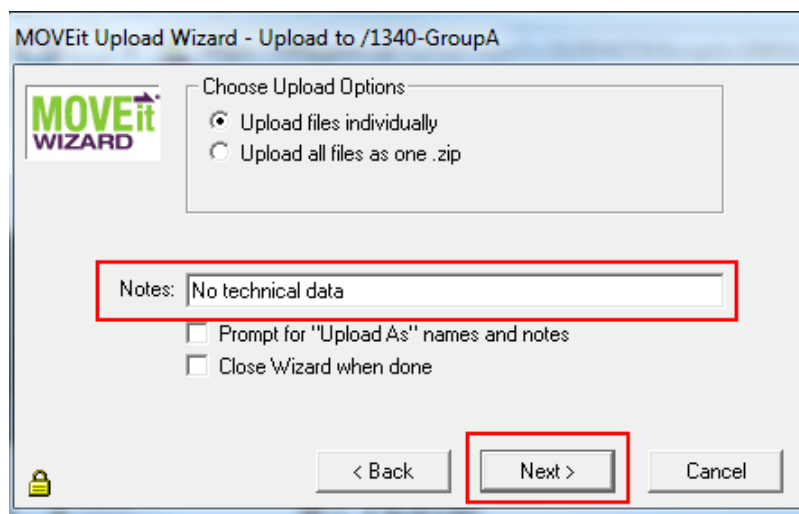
MOVEit Upload Wizard - Upload to /1340-GroupA

MOVEit WIZARD

Choose Upload Options
Upload files individually
Upload all files as one .zip

Notes: No technical data

Prompt for "Upload As" names and notes
Close Wizard when done

< Back
Next >
Cancel